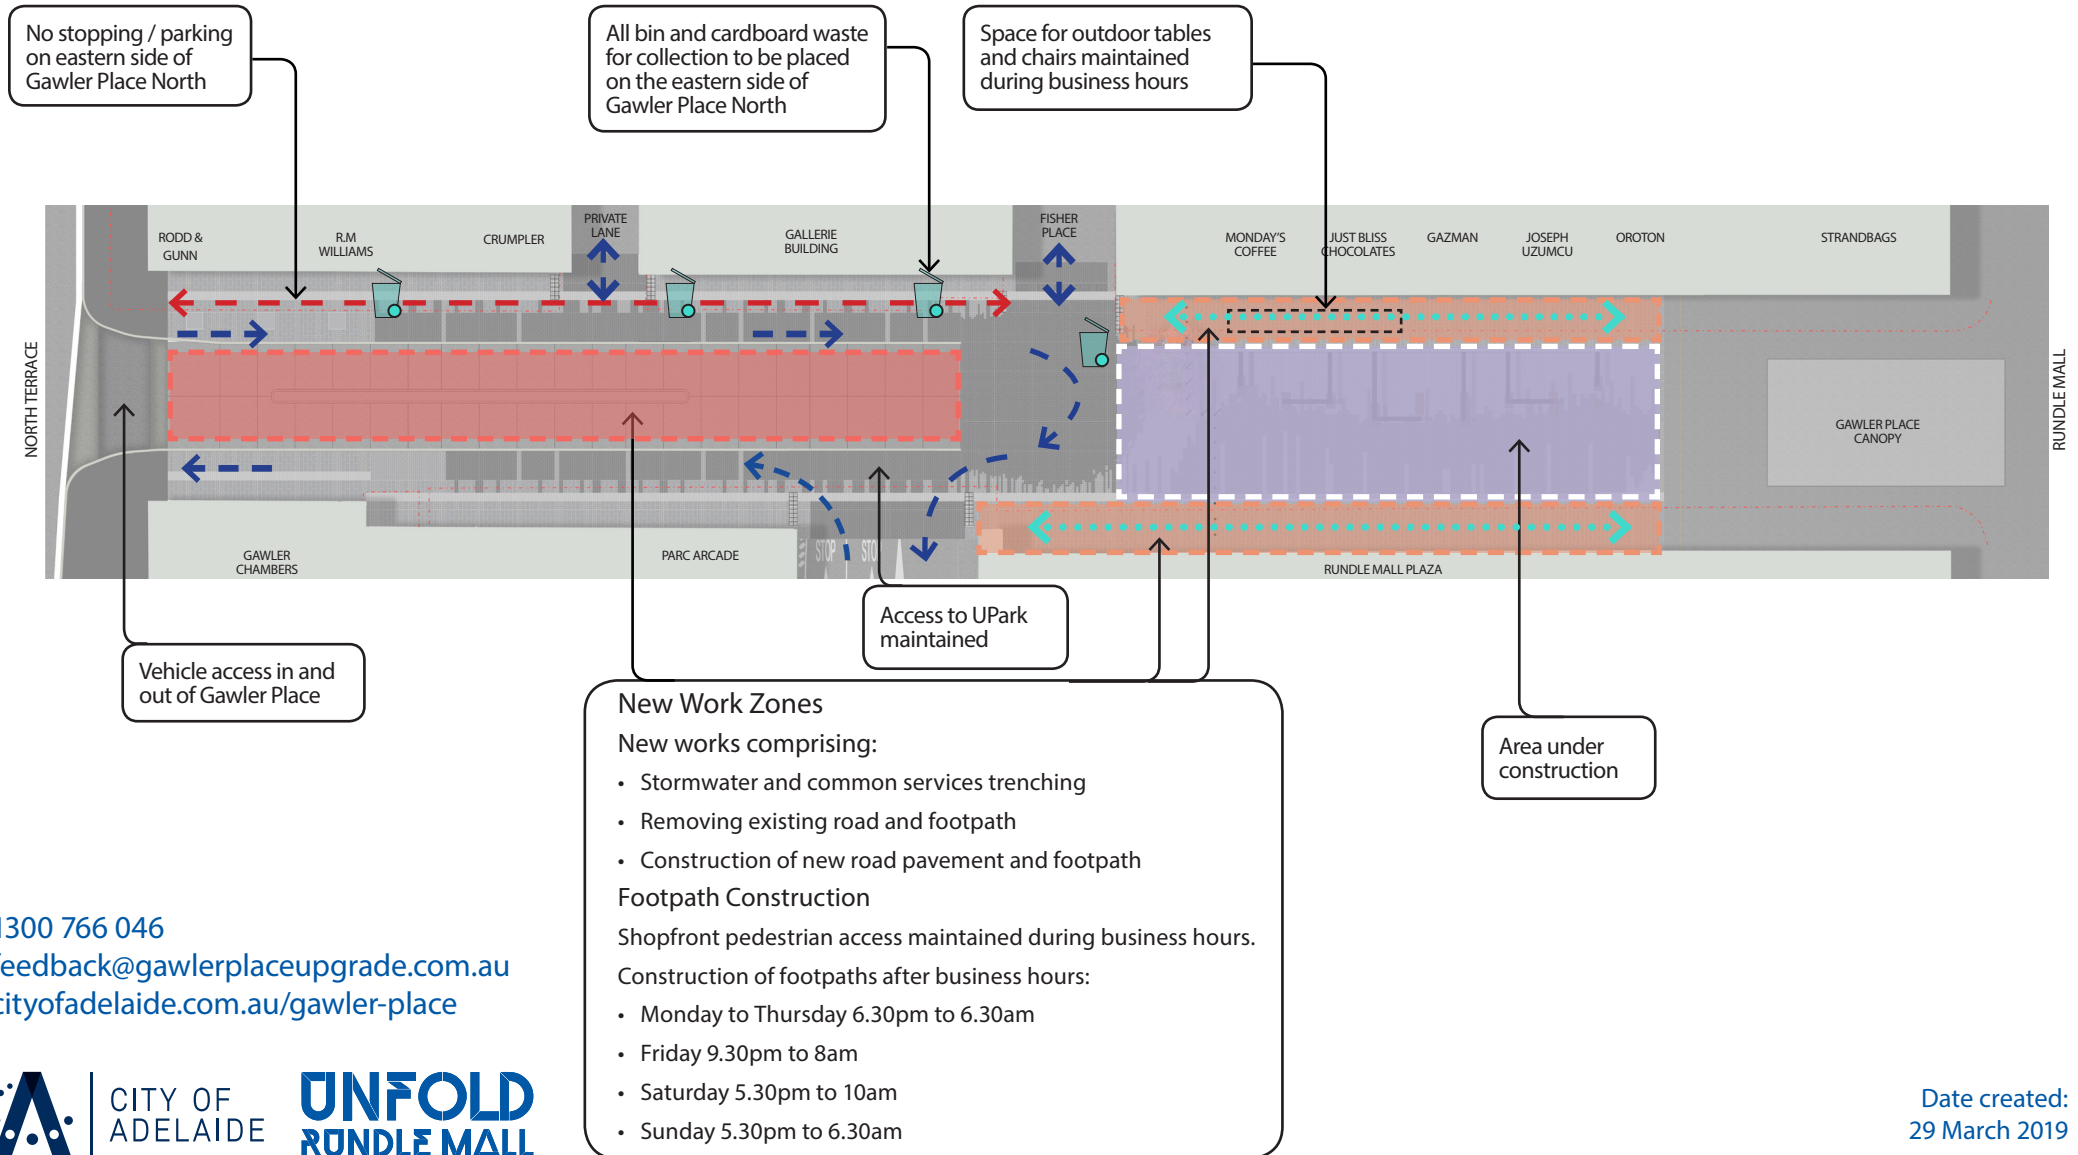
No stopping / parking on eastern side of Gawler Place North

All bin and cardboard waste for collection to be placed on the eastern side of Gawler Place North

Space for outdoor tables and chairs maintained during business hours

RODD & GUNN

R.M WILLIAMS

CRUMPLER

PRIVATE LANE

GALLERIE BUILDING

FISHER PLACE

MONDAY'S COFFEE

JUST BLISS CHOCOLATES

GAZMAN

JOSEPH UZUMCU

OROTON

STRANDBAGS

NORTH TERRACE

GAWLER PLACE CANOPY

RUNDLE MALL

GAWLER CHAMBERS

PARC ARCADE

STOP

STO

RUNDLE MALL PLAZA

Access to UPark maintained

Vehicle access in and out of Gawler Place

New Work Zones

New works comprising:

• Stormwater and common services trenching

• Removing existing road and footpath

• Construction of new road pavement and footpath

Footpath Construction

Shopfront pedestrian access maintained during business hours.

Construction of footpaths after business hours:

• Monday to Thursday 6.30pm to 6.30am

• Friday 9.30pm to 8am

• Saturday 5.30pm to 10am

• Sunday 5.30pm to 6.30am

Area under construction

1300 766 046
feedback@gawlerplaceupgrade.com.au
cityofadelaide.com.au/gawler-place

CITY OF ADELAIDE

UNFOLD RUNDLE MALL

Date created: 29 March 2019